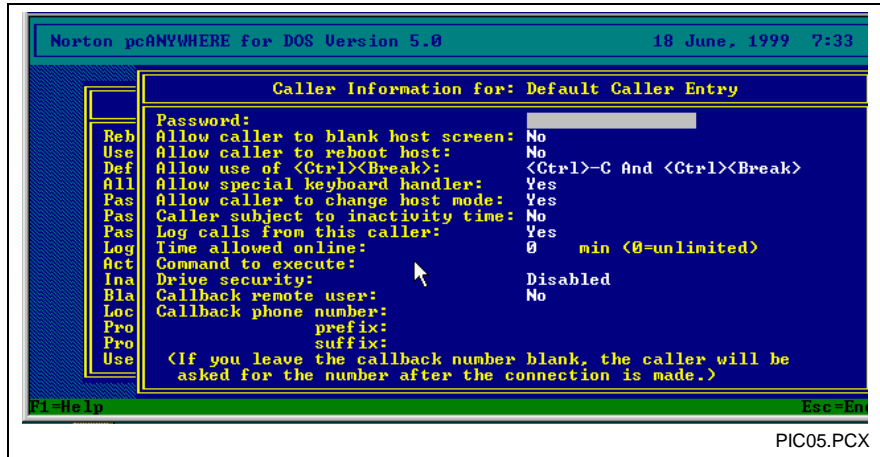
Norton pcANYWHERE for DOS Version 5.0 18 June, 1999 7:33

Caller Information for: Default Caller Entry

Reb
Use
Def
All
Pas
Pas
Pas
Log
Act
Ina
Bla
Loc
Pro
Pro
Use

Password:
Allow caller to blank host screen: No
Allow caller to reboot host: No
Allow use of <Ctrl><Break>: <Ctrl>-C And <Ctrl><Break>
Allow special keyboard handler: Yes
Allow caller to change host mode: Yes
Caller subject to inactivity time: No
Log calls from this caller: Yes
Time allowed online: 0 min (0=unlimited)
Command to execute:
Drive security: Disabled
Callback remote user: No
Callback phone number:
prefix:
suffix:
(If you leave the callback number blank, the caller will be asked for the number after the connection is made.)

F1=Help
Esc=En

PIC05.PCX